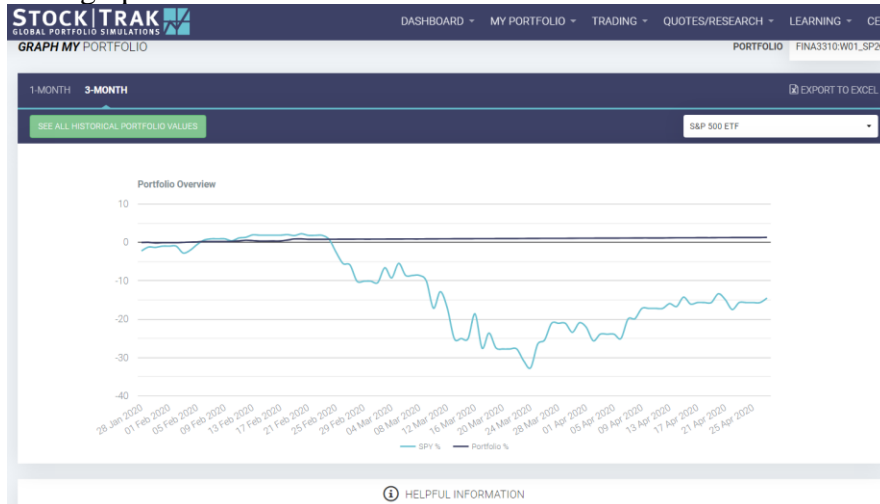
STOCK|TRAK
GLOBAL PORTFOLIO SIMULATIONS

DASHBOARD ▾ MY PORTFOLIO ▾ TRADING ▾ QUOTES/RESEARCH ▾ LEARNING ▾ CE

GRAPH MY PORTFOLIO

PORTFOLIO FINA3310:W01_SP2

1-MONTH 3-MONTH

EXPORT TO EXCEL

SEE ALL HISTORICAL PORTFOLIO VALUES

S&P 500 ETF

Portfolio Overview

10
0
-10
-20
-30
-40

28 Jan 2020
01 Feb 2020
05 Feb 2020
09 Feb 2020
13 Feb 2020
17 Feb 2020
21 Feb 2020
25 Feb 2020
29 Feb 2020
04 Mar 2020
08 Mar 2020
12 Mar 2020
16 Mar 2020
20 Mar 2020
24 Mar 2020
28 Mar 2020
01 Apr 2020
05 Apr 2020
09 Apr 2020
13 Apr 2020
17 Apr 2020
21 Apr 2020
25 Apr 2020

SPY % Portfolio %

HELPFUL INFORMATION